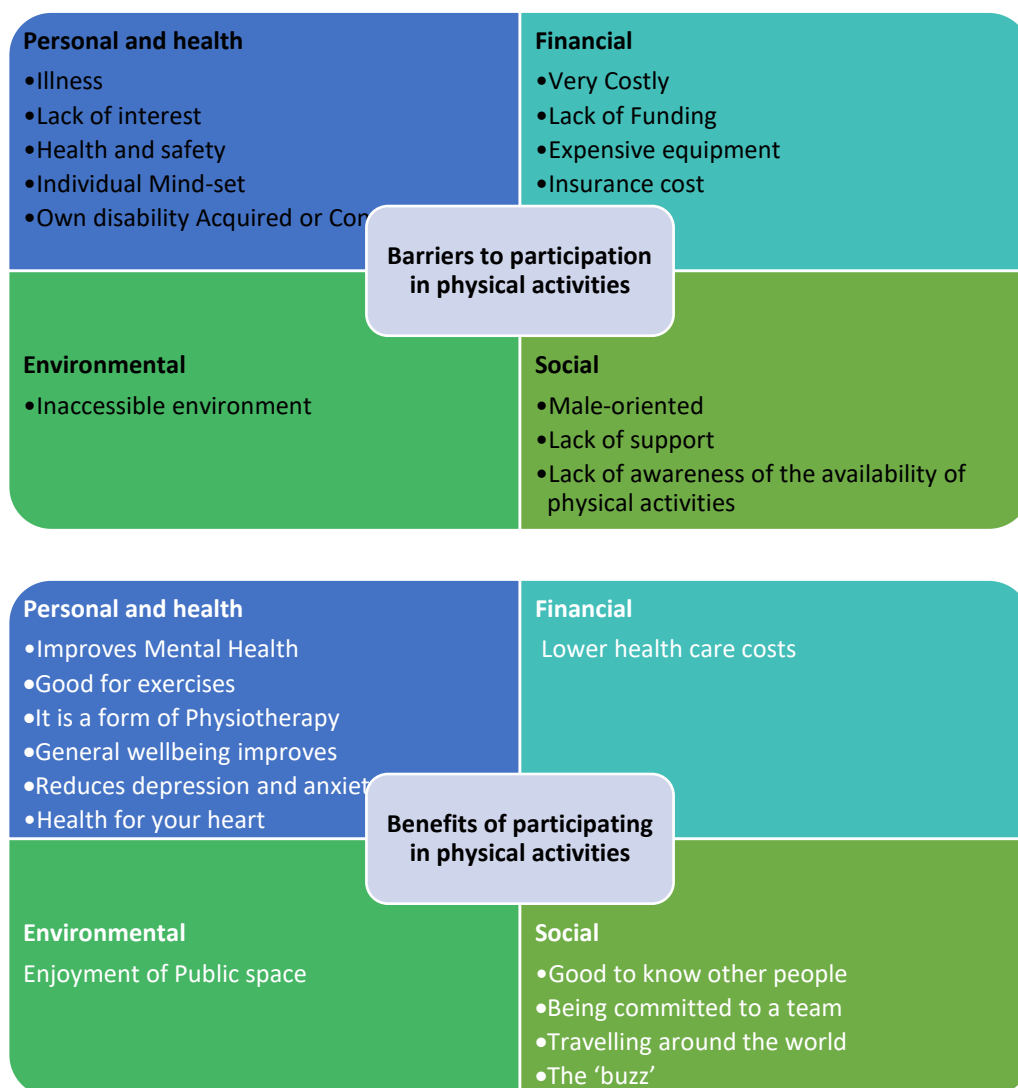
Personal and health
•Illness
•Lack of interest
•Health and safety
•Individual Mind-set
•Own disability Acquired or Con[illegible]

Financial
•Very Costly
•Lack of Funding
•Expensive equipment
•Insurance cost

Barriers to participation in physical activities

Environmental
•Inaccessible environment

Social
•Male-oriented
•Lack of support
•Lack of awareness of the availability of physical activities

Personal and health
•Improves Mental Health
•Good for exercises
•It is a form of Physiotherapy
•General wellbeing improves
•Reduces depression and anxiet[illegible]
•Health for your heart

Financial
Lower health care costs

Benefits of participating in physical activities

Environmental
Enjoyment of Public space

Social
•Good to know other people
•Being committed to a team
•Travelling around the world
•The 'buzz'